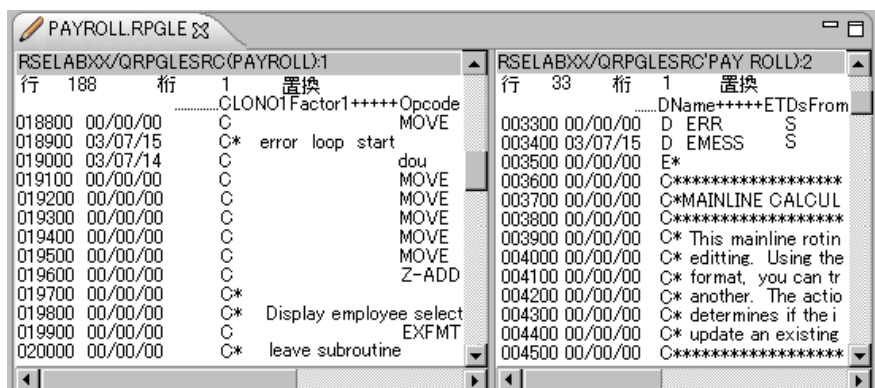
PAYROLL.RPGLE

RSELABXX/QRPGLESRC(PAYROLL):1
行 188 桁 1 置換
.........CLON01Factor1+++++Opcode
018800 00/00/00 C MOVE
018900 03/07/15 C* error loop start
019000 03/07/14 C dou
019100 00/00/00 C MOVE
019200 00/00/00 C MOVE
019300 00/00/00 C MOVE
019400 00/00/00 C MOVE
019500 00/00/00 C MOVE
019600 00/00/00 C Z-ADD
019700 00/00/00 C*
019800 00/00/00 C* Display employee select
019900 00/00/00 C EXFMT
020000 00/00/00 C* leave subroutine

RSELABXX/QRPGLESRC(PAYROLL):2
行 33 桁 1 置換
.......DName+++++ETDsFrom
003300 00/00/00 D ERR S
003400 03/07/15 D EMESS S
003500 00/00/00 E*
003600 00/00/00 C******************
003700 00/00/00 C*MAINLINE CALCUL
003800 00/00/00 C******************
003900 00/00/00 C* This mainline rotin
004000 00/00/00 C* editting. Using the
004100 00/00/00 C* format, you can tr
004200 00/00/00 C* another. The actio
004300 00/00/00 C* determines if the i
004400 00/00/00 C* update an existing
004500 00/00/00 C******************